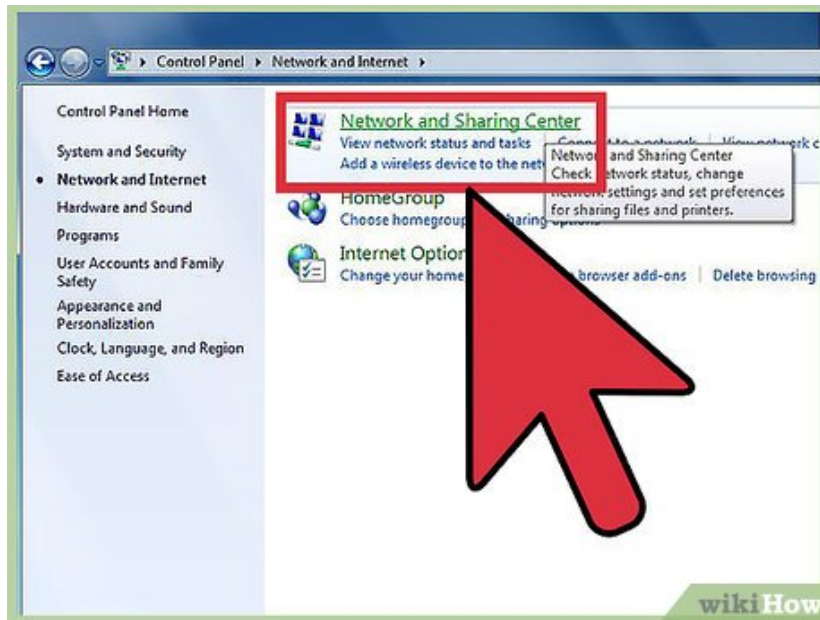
Control Panel ▸ Network and Internet ▸

Control Panel Home

System and Security

Network and Internet

Hardware and Sound

Programs

User Accounts and Family Safety

Appearance and Personalization

Clock, Language, and Region

Ease of Access

Network and Sharing Center

View network status and tasks | Connect to a network | View network c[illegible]

Add a wireless device to the net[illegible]

Network and Sharing Center
Check network status, change network settings and set preferences for sharing files and printers.

HomeGroup

Choose homegroup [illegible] sharing options

Internet Optio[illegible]

Change your home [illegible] browser add-ons | Delete browsing

wikiHow